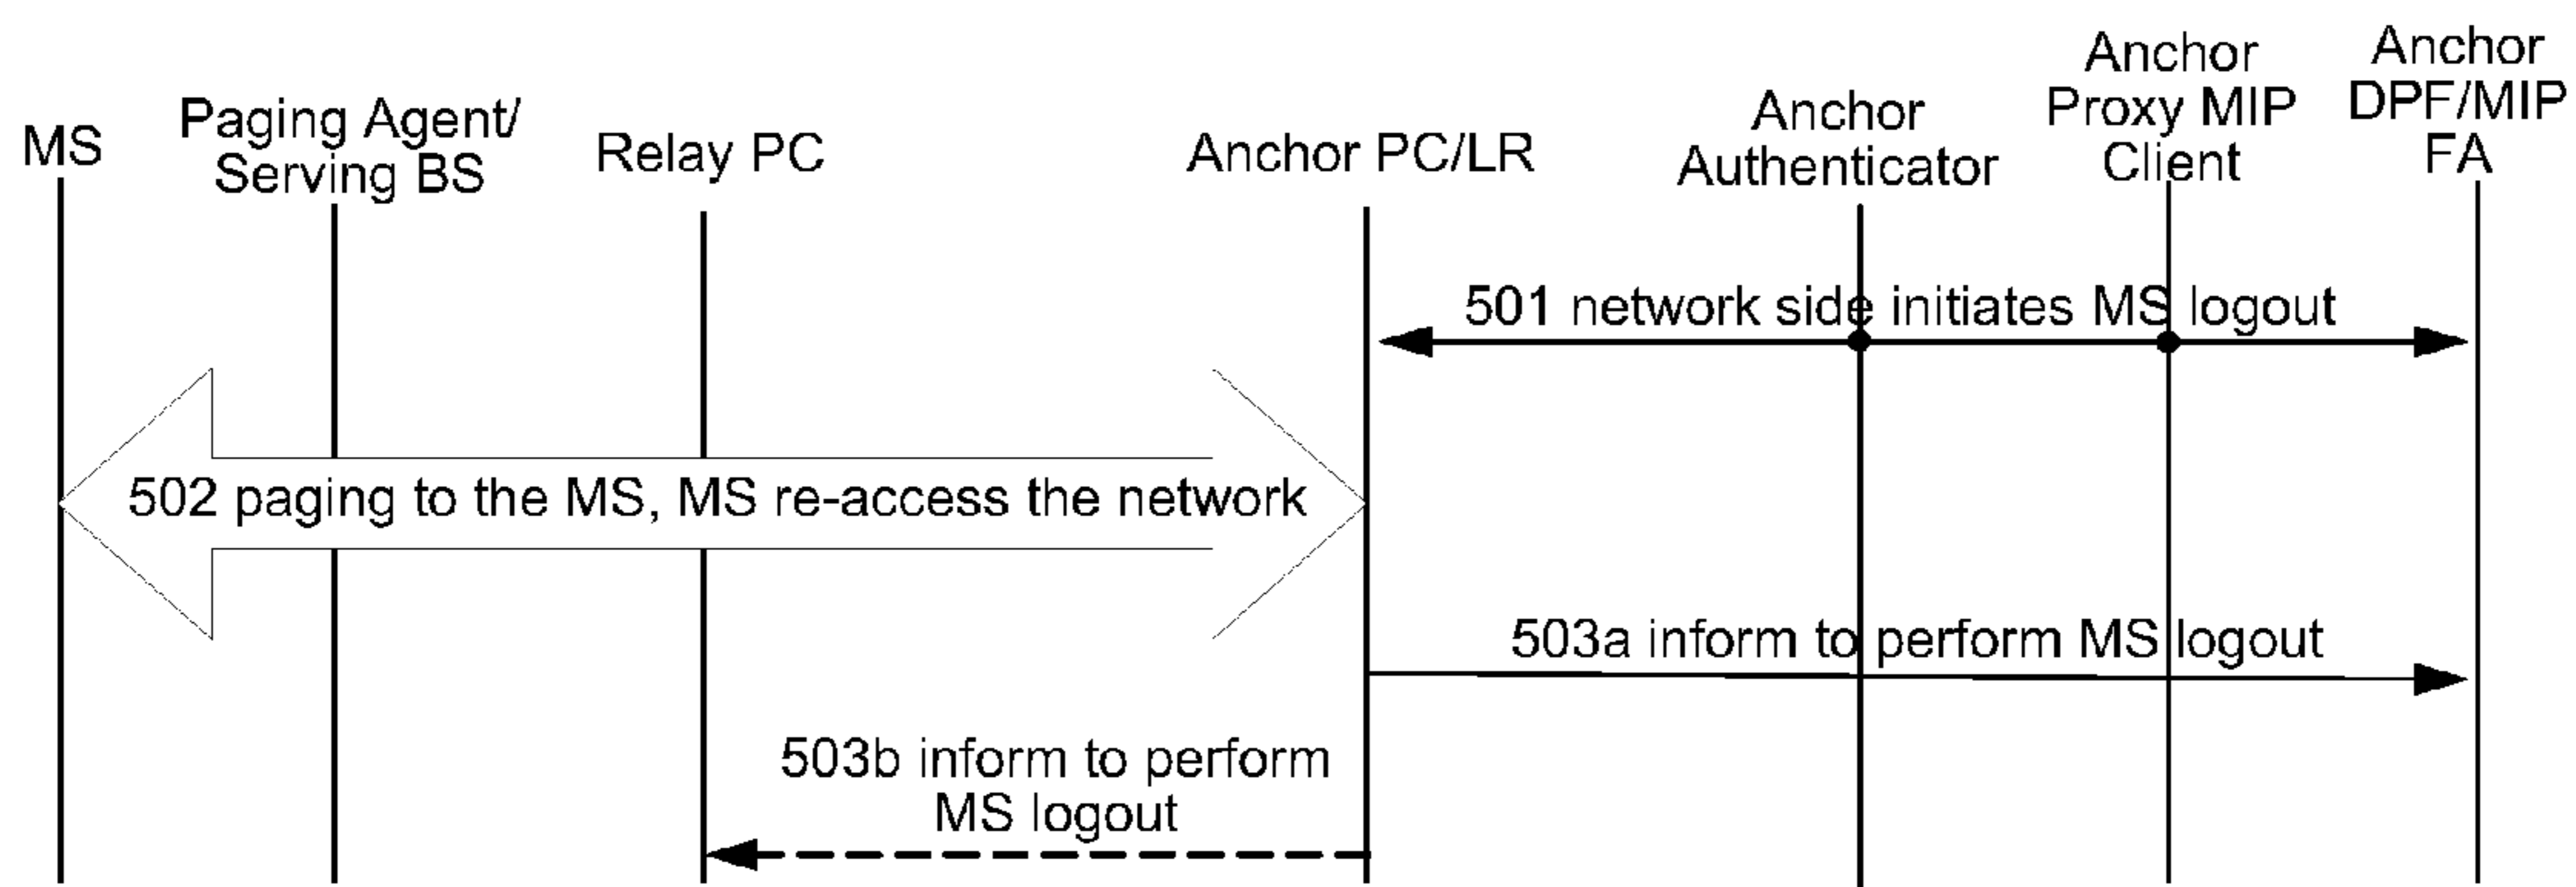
MS

Paging Agent/ Serving BS

Relay PC

Anchor PC/LR

Anchor Authenticator

Anchor Proxy MIP Client

Anchor DPF/MIP FA

501 network side initiates MS logout

502 paging to the MS, MS re-access the network

503a inform to perform MS logout

503b inform to perform MS logout